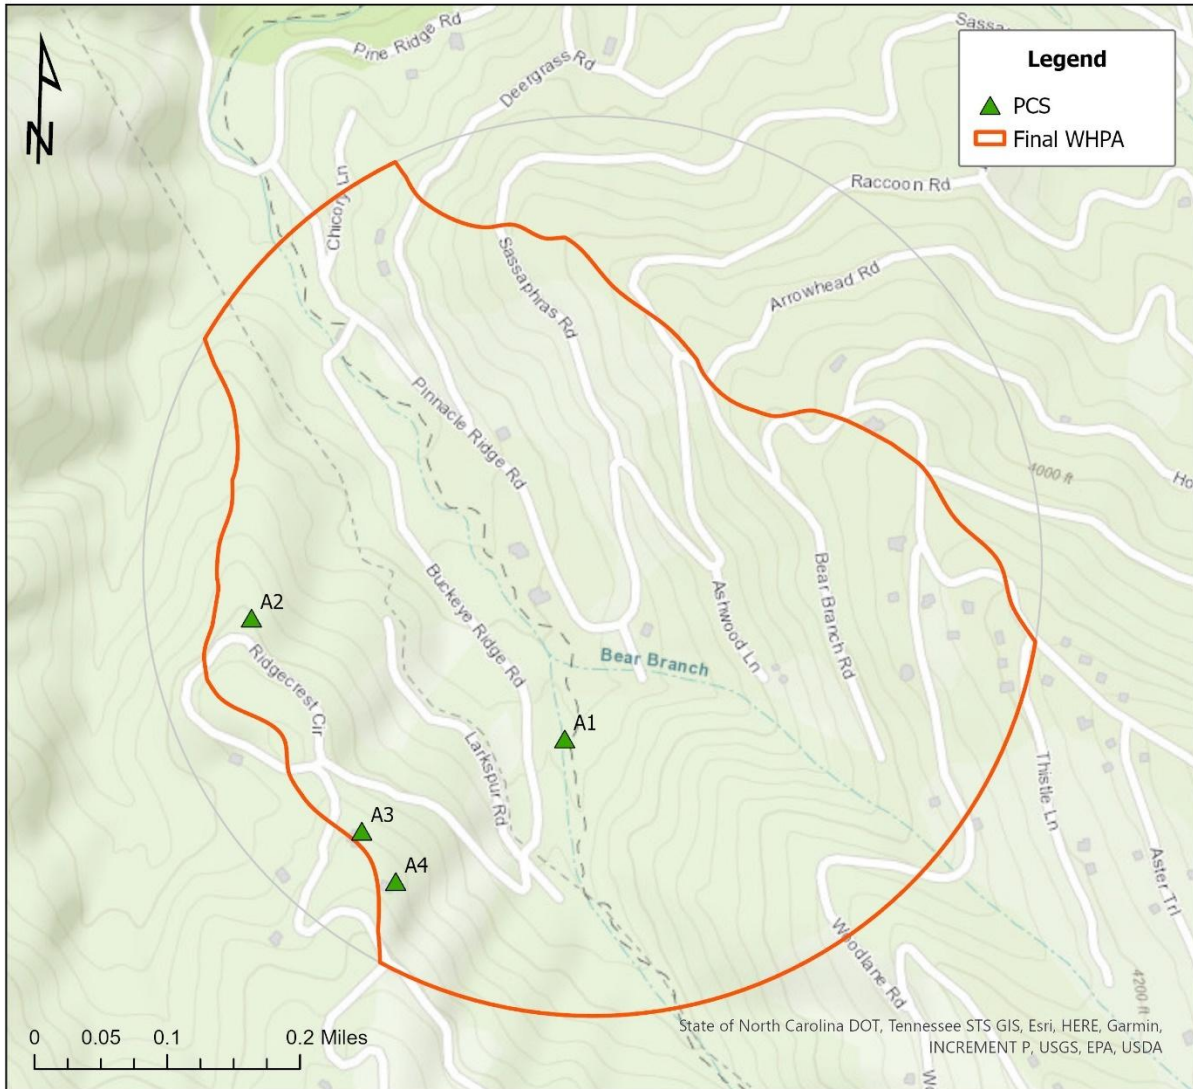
N

Legend
PCS
Final WHPA

Pine Ridge Rd
Deergrass Rd
Sassa
Raccoon Rd
Chicory Ln
Sassaphras Rd
Arrowhead Rd
Pinnacle Ridge Rd
4000 ft
Ho
Buckeye Ridge Rd
Ashwood Ln
Bear Branch Rd
A2
Bear Branch
Ridgecrest Cir
A1
Larkspur Rd
Thistle Ln
A3
A4
Aster Trl
Woodlane Rd
4200 ft
W

0 0.05 0.1 0.2 Miles

State of North Carolina DOT, Tennessee STS GIS, Esri, HERE, Garmin, INCREMENT P, USGS, EPA, USDA